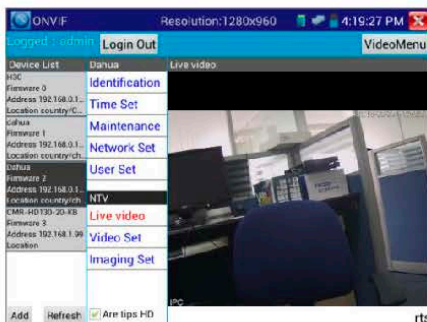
ONVIF Resolution:1280x960 4:19:27 PM

Logged : admin Login Out VideoMenu

Device List

H3C
Firmware 0
Address 192.168.0.1...
Location country/C...

dahua
Firmware 1
Address 192.168.0.1...
Location country/ch...

Dahua
Firmware 2
Address 192.168.0.1...
Location country/ch

CMR-HD130-20-KB
Firmware 3
Address 192.168.1.99
Location

Dahua

Identification
Time Set
Maintenance
Network Set
User Set
NTV
Live video
Video Set
Imaging Set

Live video

IPC

Add Refresh Are tips HD

rts